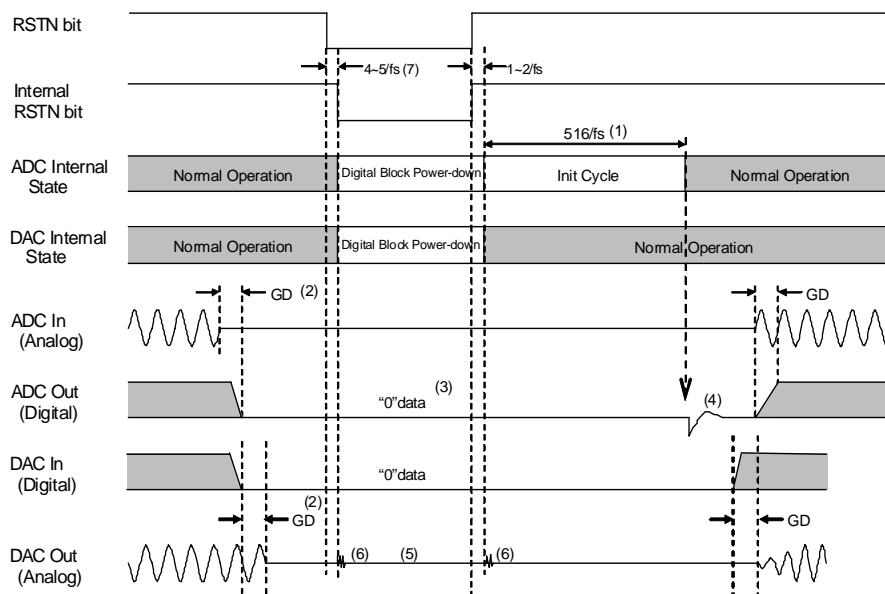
RSTN bit

4~5/fs (7)

1~2/fs

Internal RSTN bit

516/fs (1)

ADC Internal State

Normal Operation

Digital Block Power-down

Init Cycle

Normal Operation

DAC Internal State

Normal Operation

Digital Block Power-down

Normal Operation

GD (2)

GD

ADC In (Analog)

ADC Out (Digital)

"0"data (3)

(4)

DAC In (Digital)

"0"data

(2) GD

GD

DAC Out (Analog)

(6) (5) (6)